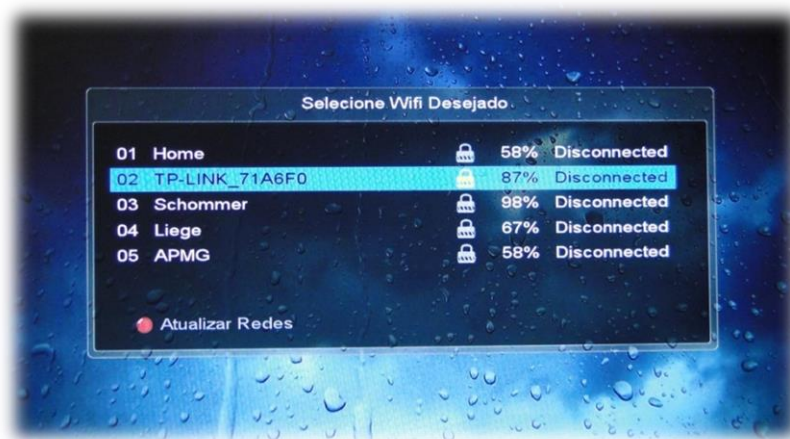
Selecione Wifi Desejado

| | | | |
|---|---|---|---|
| 01 | Home | 58% | Disconnected |
| 02 | TP-LINK_71A6F0 | 87% | Disconnected |
| 03 | Schommer | 98% | Disconnected |
| 04 | Liege | 67% | Disconnected |
| 05 | APMG | 58% | Disconnected |

Atualizar Redes